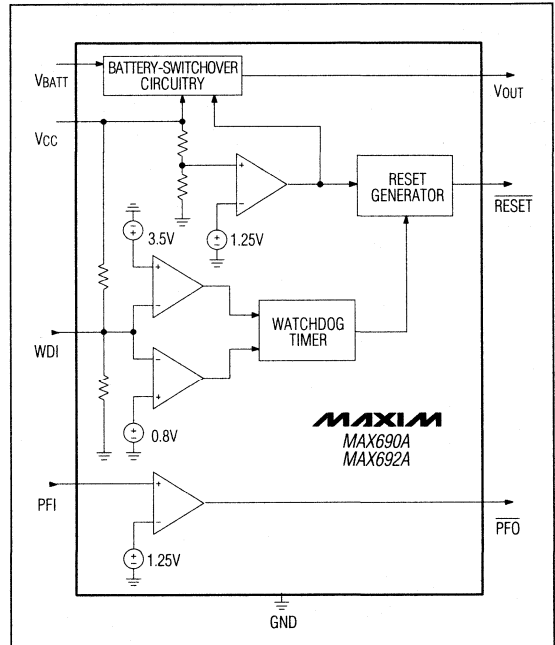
$V_{BATT}$

BATTERY-SWITCHOVER CIRCUITRY

$V_{OUT}$

$V_{CC}$

+

−

RESET GENERATOR

$\overline{RESET}$

+

3.5V

+

1.25V

+

−

WATCHDOG TIMER

WDI

−

+

+

0.8V

MAXIM

MAX690A
MAX692A

PFI

+

−

$\overline{PFO}$

+

1.25V

GND